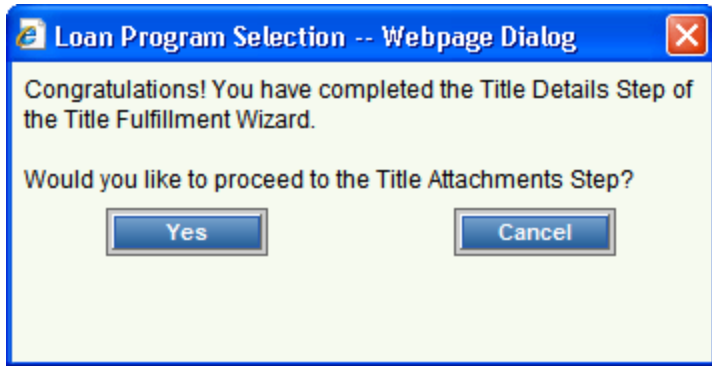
Loan Program Selection -- Webpage Dialog

Congratulations! You have completed the Title Details Step of the Title Fulfillment Wizard.

Would you like to proceed to the Title Attachments Step?

Yes

Cancel